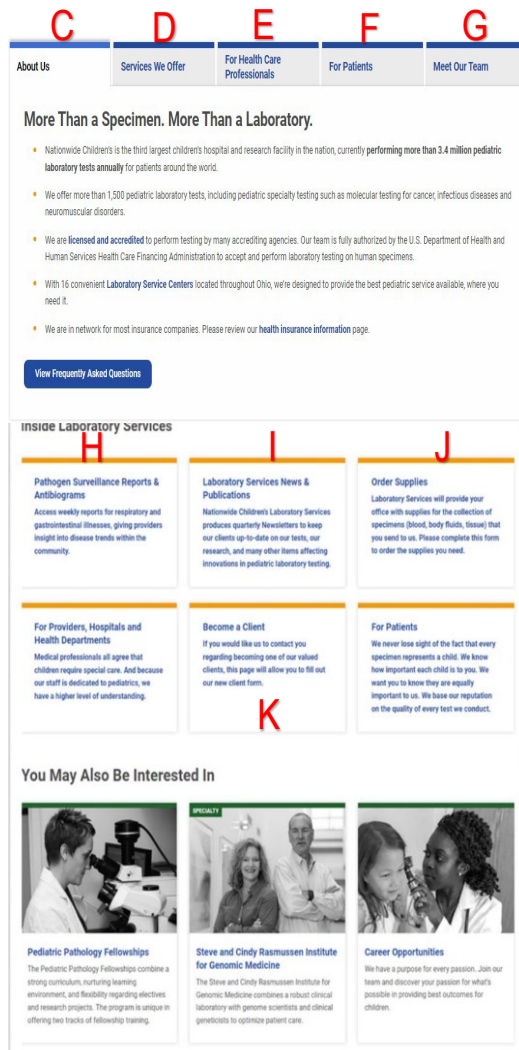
C D E F G

About Us | Services We Offer | For Health Care Professionals | For Patients | Meet Our Team

More Than a Specimen. More Than a Laboratory.

• Nationwide Children's is the third largest children's hospital and research facility in the nation, currently performing more than 3.4 million pediatric laboratory tests annually for patients around the world.

• We offer more than 1,500 pediatric laboratory tests, including pediatric specialty testing such as molecular testing for cancer, infectious diseases and neuromuscular disorders.

• We are licensed and accredited to perform testing by many accrediting agencies. Our team is fully authorized by the U.S. Department of Health and Human Services Health Care Financing Administration to accept and perform laboratory testing on human specimens.

• With 16 convenient Laboratory Service Centers located throughout Ohio, we're designed to provide the best pediatric service available, where you need it.

• We are in network for most insurance companies. Please review our health insurance information page.

View Frequently Asked Questions

Inside Laboratory Services

H I J

Pathogen Surveillance Reports & Antibiograms
Access weekly reports for respiratory and gastrointestinal illnesses, giving providers insight into disease trends within the community.

Laboratory Services News & Publications
Nationwide Children's Laboratory Services produces quarterly Newsletters to keep our clients up-to-date on our tests, our research, and many other items affecting innovations in pediatric laboratory testing.

Order Supplies
Laboratory Services will provide your office with supplies for the collection of specimens (blood, body fluids, tissue) that you send to us. Please complete this form to order the supplies you need.

For Providers, Hospitals and Health Departments
Medical professionals all agree that children require special care. And because our staff is dedicated to pediatrics, we have a higher level of understanding.

Become a Client
If you would like us to contact you regarding becoming one of our valued clients, this page will allow you to fill out our new client form.

K

For Patients
We never lose sight of the fact that every specimen represents a child. We know how important each child is to you. We want you to know they are equally important to us. We base our reputation on the quality of every test we conduct.

You May Also Be Interested In

Pediatric Pathology Fellowships
The Pediatric Pathology Fellowships combine a strong curriculum, nurturing learning environment, and flexibility regarding electives and research projects. The program is unique in offering two tracks of fellowship training.

SPECIALTY

Steve and Cindy Rasmussen Institute for Genomic Medicine
The Steve and Cindy Rasmussen Institute for Genomic Medicine combines a robust clinical laboratory with genome scientists and clinical geneticists to optimize patient care.

Career Opportunities
We have a purpose for every passion. Join our team and discover your passion for what's possible in providing best outcomes for children.